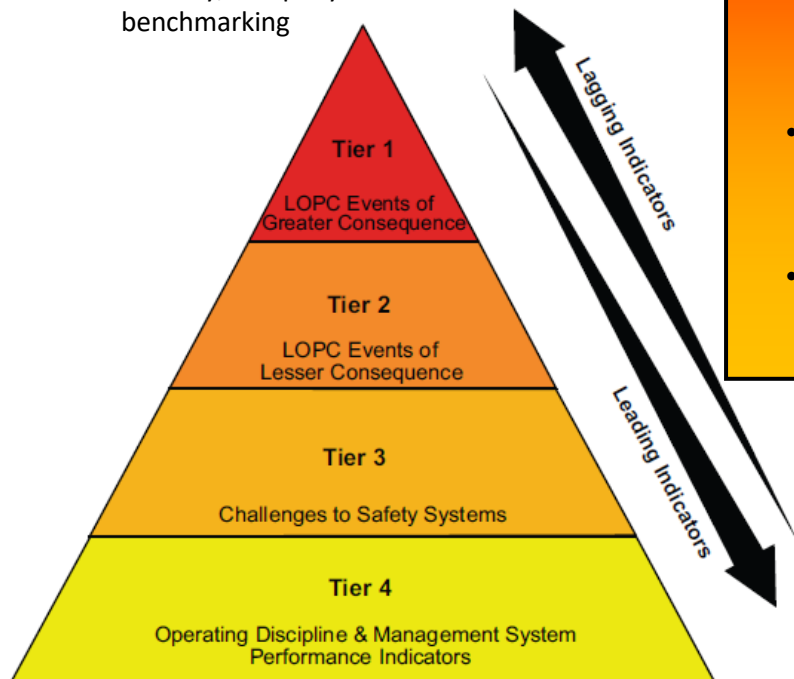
benchmarking

Tier 1

LOPC Events of Greater Consequence

Tier 2

LOPC Events of Lesser Consequence

Tier 3

Challenges to Safety Systems

Tier 4

Operating Discipline & Management System Performance Indicators

Lagging Indicators

Leading Indicators

•

•